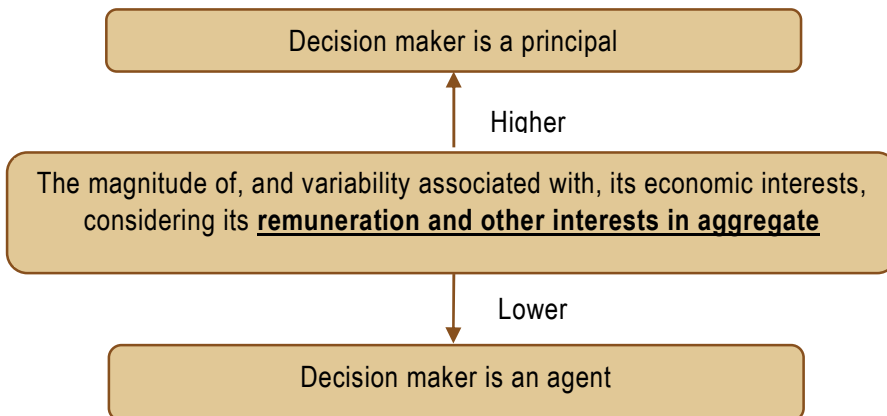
Decision maker is a principal

Higher

The magnitude of, and variability associated with, its economic interests, considering its **remuneration and other interests in aggregate**

Lower

Decision maker is an agent